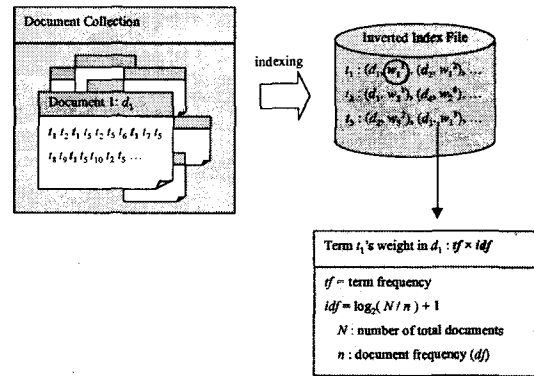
Document Collection

Document 1: $d_1$

$t_1\ t_2\ t_1\ t_5\ t_2\ t_5\ t_6\ t_1\ t_7\ t_5$

$t_8\ t_9\ t_1\ t_5\ t_{10}\ t_2\ t_5\ \ldots$

indexing

Inverted Index File

$t_1 : (d_1, w_1^1), (d_2, w_1^2), \ldots$

$t_2 : (d_1, w_2^1), (d_4, w_2^4), \ldots$

$t_3 : (d_2, w_3^2), (d_3, w_3^3), \ldots$

Term $t_1$'s weight in $d_1$ : $tf \times idf$

$tf$ = term frequency

$idf = \log_2(N/n) + 1$

$N$ : number of total documents

$n$ : document frequency ($df$)